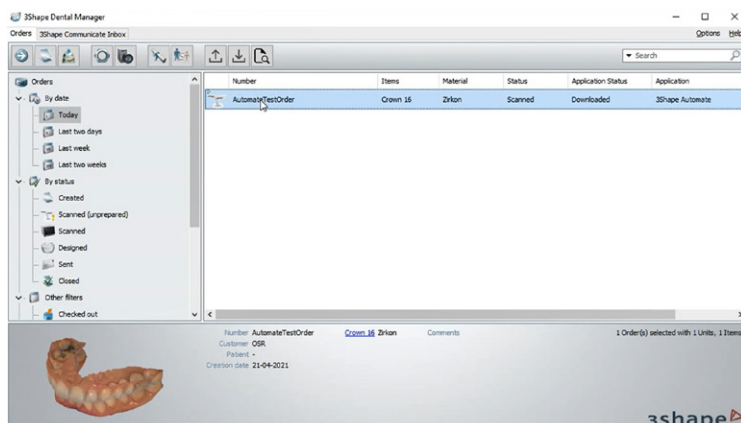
3Shape Dental Manager

Orders | 3Shape Communicate Inbox

Options | Help

Search

Orders
By date
Today
Last two days
Last week
Last two weeks
By status
Created
Scanned (unprepared)
Scanned
Designed
Sent
Closed
Other filters
Checked out

| Number | Items | Material | Status | Application Status | Application |
|---|---|---|---|---|---|
| AutomateTestOrder | Crown 16 | Zirkon | Scanned | Downloaded | 3Shape Automate |

Number AutomateTestOrder
Customer OSR
Patient -
Creation date 21-04-2021

Crown 16 Zirkon

Comments

1 Order(s) selected with 1 Units, 1 Items

3shape